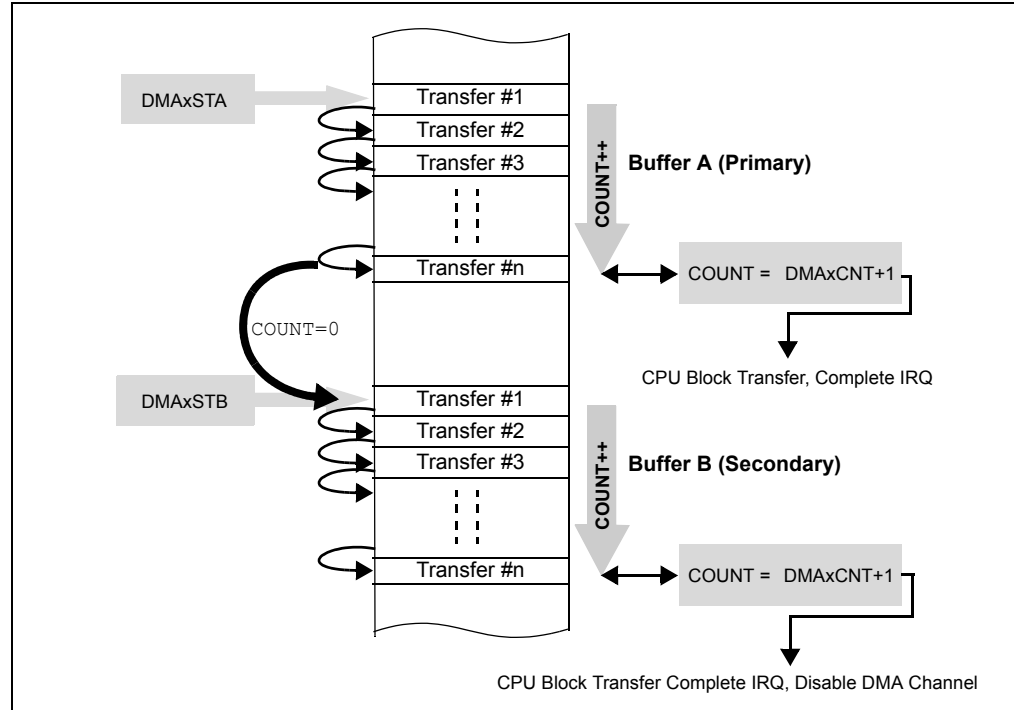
DMAxSTA

Transfer #1

Transfer #2

Transfer #3

COUNT++

Buffer A (Primary)

Transfer #n

COUNT = DMAxCNT+1

COUNT=0

CPU Block Transfer, Complete IRQ

DMAxSTB

Transfer #1

Transfer #2

Transfer #3

COUNT++

Buffer B (Secondary)

Transfer #n

COUNT = DMAxCNT+1

CPU Block Transfer Complete IRQ, Disable DMA Channel